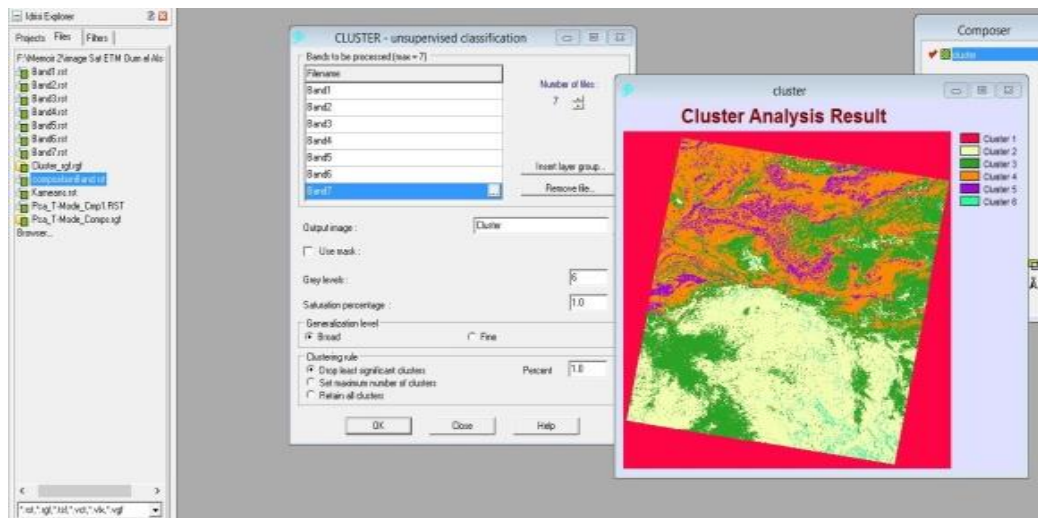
Idrisi Explorer

Projects Files Filters

F:\Memoir 2\image Sat ETM Dum el Als
Band1.rst
Band2.rst
Band3.rst
Band4.rst
Band5.rst
Band6.rst
Band7.rst
Cluster_rgf.rgf
compositeBand.rst
Kameans.rst
Pca_T-Mode_Cmp1.RST
Pca_T-Mode_Comps.rgf
Browser...

*.rst,*.rgf,*.tsf,*.vct,*.vlx,*.vgf

CLUSTER - unsupervised classification

Bands to be processed (max = 7)

| Filename |
|---|
| Band1 |
| Band2 |
| Band3 |
| Band4 |
| Band5 |
| Band6 |
| Band7 |

Number of files:
7

Insert layer group...
Remove file...

Output image: Cluster

Use mask:

Grey levels: 6

Saturation percentage: 1.0

Generalization level
Broad
Fine

Clustering rule
Drop least significant clusters
Set maximum number of clusters
Retain all clusters

Percent 1.0

OK Close Help

cluster

Cluster Analysis Result

Cluster 1
Cluster 2
Cluster 3
Cluster 4
Cluster 5
Cluster 6

Composer

cluster